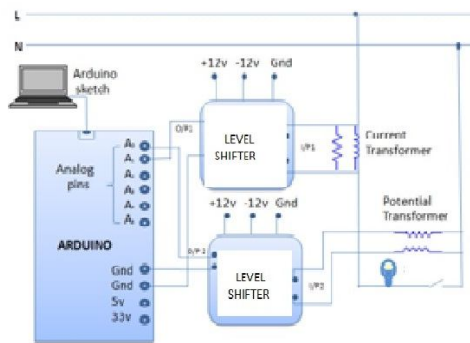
L

N

Arduino sketch

+12v -12v Gnd

O/P1

LEVEL SHIFTER

I/P1

Current Transformer

Analog pins

$A_0$
$A_1$
$A_2$
$A_3$
$A_4$
$A_5$

ARDUINO

+12v -12v Gnd

Potential Transformer

O/P2

LEVEL SHIFTER

I/P2

Gnd
Gnd
5v
33v